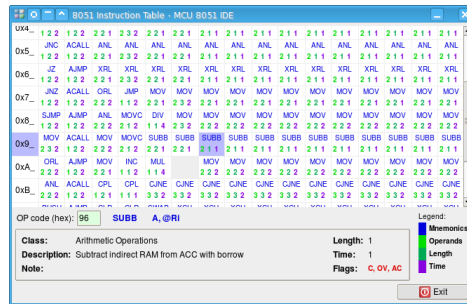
8051 Instruction Table - MCU 8051 IDE

| | | | | | | | | | | | | | | | | |
|---|---|---|---|---|---|---|---|---|---|---|---|---|---|---|---|---|
| 0x4_ | 1 2 2 | 2 2 1 | 2 2 1 | 2 3 2 | 2 2 1 | 2 2 1 | 2 1 1 | 2 1 1 | 2 1 1 | 2 1 1 | 2 1 1 | 2 1 1 | 2 1 1 | 2 1 1 | 2 1 1 | 2 1 1 |
| 0x5_ | JNC 1 2 2 | ACALL 2 2 1 | ANL 2 2 1 | ANL 2 3 2 | ANL 2 2 1 | ANL 2 2 1 | ANL 2 1 1 | ANL 2 1 1 | ANL 2 1 1 | ANL 2 1 1 | ANL 2 1 1 | ANL 2 1 1 | ANL 2 1 1 | ANL 2 1 1 | ANL 2 1 1 | ANL 2 1 1 |
| 0x6_ | JZ 1 2 2 | AJMP 2 2 1 | XRL 2 2 1 | XRL 2 3 2 | XRL 2 2 1 | XRL 2 2 1 | XRL 2 1 1 | XRL 2 1 1 | XRL 2 1 1 | XRL 2 1 1 | XRL 2 1 1 | XRL 2 1 1 | XRL 2 1 1 | XRL 2 1 1 | XRL 2 1 1 | XRL 2 1 1 |
| 0x7_ | JNZ 1 2 2 | ACALL 2 2 1 | ORL 2 2 1 | JMP 1 2 1 | MOV 2 2 1 | MOV 2 3 2 | MOV 2 2 1 | MOV 2 2 1 | MOV 2 2 1 | MOV 2 2 1 | MOV 2 2 1 | MOV 2 2 1 | MOV 2 2 1 | MOV 2 2 1 | MOV 2 2 1 | MOV 2 2 1 |
| 0x8_ | SJMP 1 2 2 | AJMP 2 2 1 | ANL 2 2 2 | MOVC 1 2 2 | DIV 1 1 4 | MOV 3 3 2 | MOV 2 2 2 | MOV 2 2 2 | MOV 2 2 2 | MOV 2 2 2 | MOV 2 2 2 | MOV 2 2 2 | MOV 2 2 2 | MOV 2 2 2 | MOV 2 2 2 | MOV 2 2 2 |
| 0x9_ | MOV 2 3 2 | ACALL 2 2 1 | MOV 2 2 2 | MOVC 1 2 2 | SUBB 2 2 1 | SUBB 2 2 1 | SUBB 2 1 1 | SUBB 2 1 1 | SUBB 2 1 1 | SUBB 2 1 1 | SUBB 2 1 1 | SUBB 2 1 1 | SUBB 2 1 1 | SUBB 2 1 1 | SUBB 2 1 1 | SUBB 2 1 1 |
| 0xA_ | ORL 2 2 2 | AJMP 2 2 1 | MOV 2 2 1 | INC 1 1 2 | MUL 1 1 4 | | MOV 2 2 2 | MOV 2 2 2 | MOV 2 2 2 | MOV 2 2 2 | MOV 2 2 2 | MOV 2 2 2 | MOV 2 2 2 | MOV 2 2 2 | MOV 2 2 2 | MOV 2 2 2 |
| 0xB_ | ANL 2 2 2 | ACALL 2 2 1 | CPL 2 2 1 | CPL 1 1 1 | CJNE 3 3 2 | CJNE 3 3 2 | CJNE 3 3 2 | CJNE 3 3 2 | CJNE 3 3 2 | CJNE 3 3 2 | CJNE 3 3 2 | CJNE 3 3 2 | CJNE 3 3 2 | CJNE 3 3 2 | CJNE 3 3 2 | CJNE 3 3 2 |

OP code (hex): 96 SUBB A, @Ri

Class: Arithmetic Operations
Description: Subtract indirect RAM from ACC with borrow
Note:

Length: 1
Time: 1
Flags: C, OV, AC

Legend:
Mnemonics
Operands
Length
Time

Exit